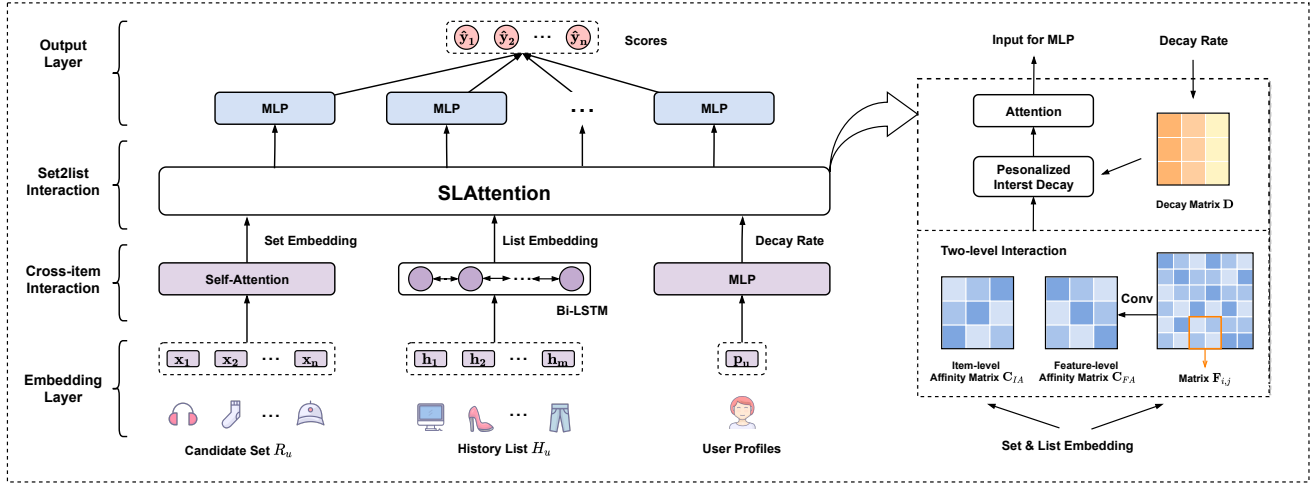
Output Layer

$\hat{y}_1$ $\hat{y}_2$ ··· $\hat{y}_n$

Scores

MLP MLP ··· MLP

Set2list Interaction

SLAttention

Set Embedding

List Embedding

Decay Rate

Cross-item Interaction

Self-Attention

Bi-LSTM

MLP

Embedding Layer

$\mathbf{x_1}$ $\mathbf{x_2}$ ··· $\mathbf{x_n}$

$\mathbf{h_1}$ $\mathbf{h_2}$ ··· $\mathbf{h_m}$

$\mathbf{p_u}$

Candidate Set $R_u$

History List $H_u$

User Profiles

Input for MLP

Decay Rate

Attention

Pesonalized Interst Decay

Decay Matrix $\mathbf{D}$

Two-level Interaction

Conv

Item-level Affinity Matrix $\mathbf{C}_{IA}$

Feature-level Affinity Matrix $\mathbf{C}_{FA}$

Matrix $\mathbf{F}_{i,j}$

Set & List Embedding